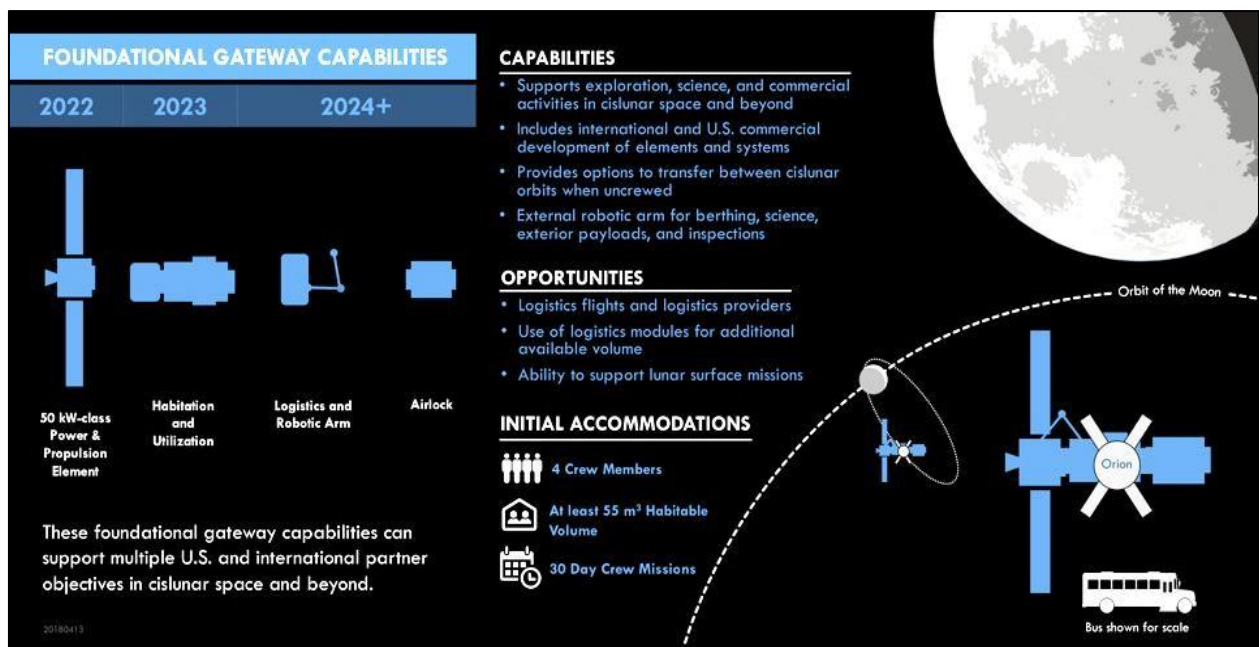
FOUNDATIONAL GATEWAY CAPABILITIES

2022 2023 2024+

50 kW-class Power & Propulsion Element

Habitation and Utilization

Logistics and Robotic Arm

Airlock

These foundational gateway capabilities can support multiple U.S. and international partner objectives in cislunar space and beyond.

20180413

CAPABILITIES

• Supports exploration, science, and commercial activities in cislunar space and beyond
• Includes international and U.S. commercial development of elements and systems
• Provides options to transfer between cislunar orbits when uncrewed
• External robotic arm for berthing, science, exterior payloads, and inspections

OPPORTUNITIES

• Logistics flights and logistics providers
• Use of logistics modules for additional available volume
• Ability to support lunar surface missions

INITIAL ACCOMMODATIONS

4 Crew Members

At least 55 m³ Habitable Volume

30 Day Crew Missions

Orbit of the Moon

Orion

Bus shown for scale